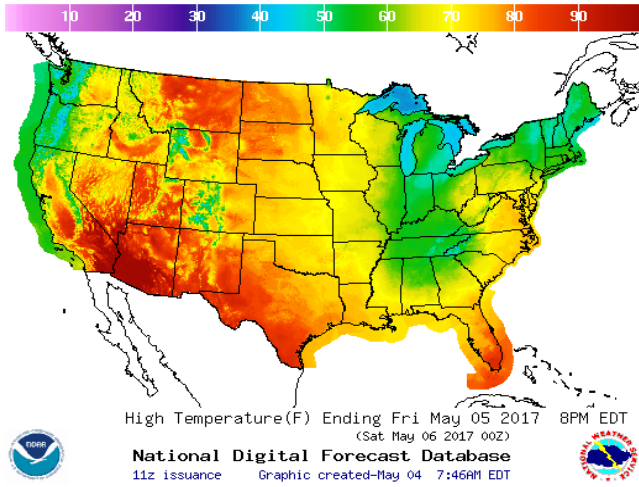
10 20 30 40 50 60 70 80 90

High Temperature(F) Ending Fri May 05 2017 8PM EDT
(Sat May 06 2017 00Z)

NOAA

National Digital Forecast Database

11z issuance Graphic created-May 04 7:46AM EDT

NATIONAL WEATHER SERVICE